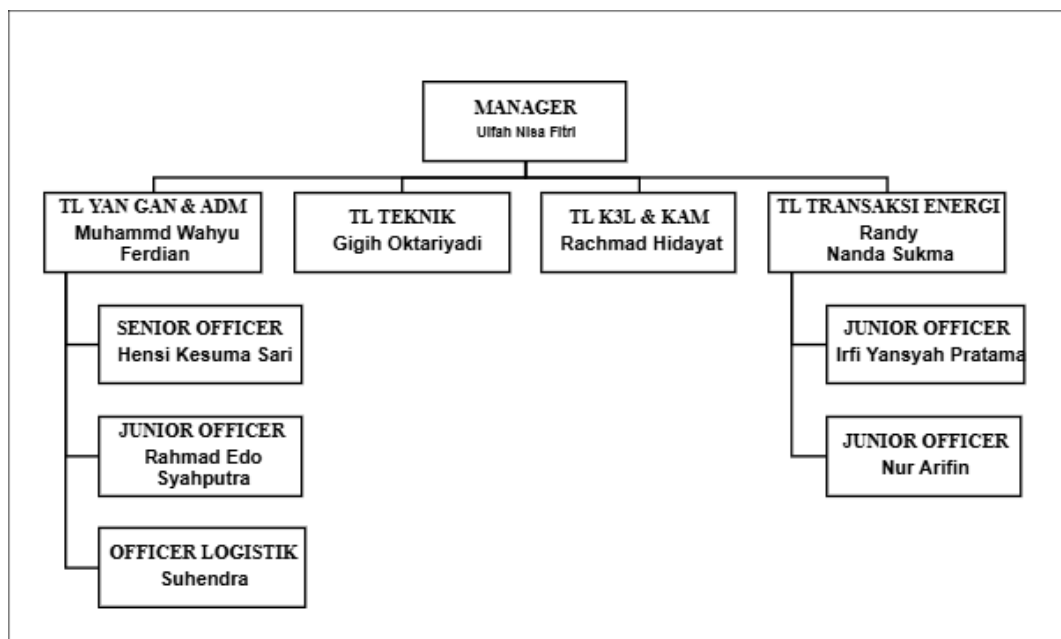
MANAGER
Ulfah Nisa Fitri

TL YAN GAN & ADM
Muhammd Wahyu Ferdian

TL TEKNIK
Gigih Oktariyadi

TL K3L & KAM
Rachmad Hidayat

TL TRANSAKSI ENERGI
Randy Nanda Sukma

SENIOR OFFICER
Hensi Kesuma Sari

JUNIOR OFFICER
Rahmad Edo Syahputra

OFFICER LOGISTIK
Suhendra

JUNIOR OFFICER
Irfi Yansyah Pratama

JUNIOR OFFICER
Nur Arifin